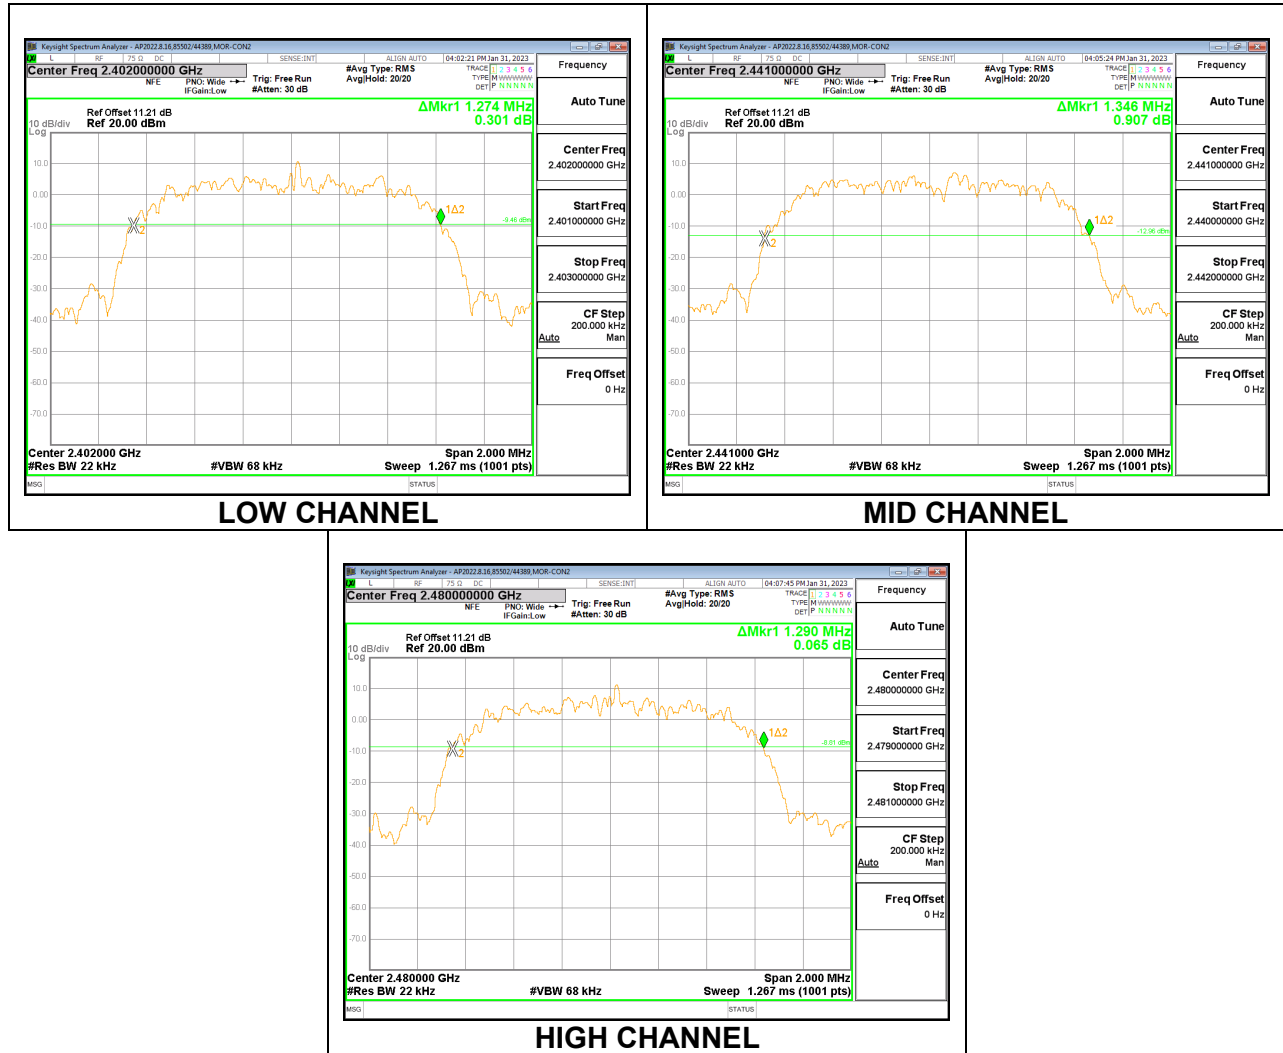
Keysight Spectrum Analyzer - AP2022.8.16,85502/44389,MOR-CON2
RL RF 75 Ω DC SENSE:INT ALIGN AUTO 04:02:21 PM Jan 31, 2023
Center Freq 2.402000000 GHz
NFE PNO: Wide IFGain:Low Trig: Free Run #Atten: 30 dB #Avg Type: RMS Avg|Hold: 20/20
TRACE 1 2 3 4 5 6 TYPE M WWWWW DET P N N N N N
Frequency
Ref Offset 11.21 dB
10 dB/div Ref 20.00 dBm
Log
ΔMkr1 1.274 MHz
0.301 dB
10.0
0.00
-10.0
-20.0
-30.0
-40.0
-50.0
-60.0
-70.0
1Δ2
-9.46 dBm
Center 2.402000 GHz
#Res BW 22 kHz #VBW 68 kHz
Span 2.000 MHz
Sweep 1.267 ms (1001 pts)
MSG STATUS
Auto Tune
Center Freq 2.402000000 GHz
Start Freq 2.401000000 GHz
Stop Freq 2.403000000 GHz
CF Step 200.000 kHz Auto Man
Freq Offset 0 Hz
LOW CHANNEL

Keysight Spectrum Analyzer - AP2022.8.16,85502/44389,MOR-CON2
RL RF 75 Ω DC SENSE:INT ALIGN AUTO 04:05:24 PM Jan 31, 2023
Center Freq 2.441000000 GHz
NFE PNO: Wide IFGain:Low Trig: Free Run #Atten: 30 dB #Avg Type: RMS Avg|Hold: 20/20
TRACE 1 2 3 4 5 6 TYPE M WWWWW DET P N N N N N
Frequency
Ref Offset 11.21 dB
10 dB/div Ref 20.00 dBm
Log
ΔMkr1 1.346 MHz
0.907 dB
10.0
0.00
-10.0
-20.0
-30.0
-40.0
-50.0
-60.0
-70.0
1Δ2
-12.06 dBm
Center 2.441000 GHz
#Res BW 22 kHz #VBW 68 kHz
Span 2.000 MHz
Sweep 1.267 ms (1001 pts)
MSG STATUS
Auto Tune
Center Freq 2.441000000 GHz
Start Freq 2.440000000 GHz
Stop Freq 2.442000000 GHz
CF Step 200.000 kHz Auto Man
Freq Offset 0 Hz
MID CHANNEL

Keysight Spectrum Analyzer - AP2022.8.16,85502/44389,MOR-CON2
RL RF 75 Ω DC SENSE:INT ALIGN AUTO 04:07:45 PM Jan 31, 2023
Center Freq 2.480000000 GHz
NFE PNO: Wide IFGain:Low Trig: Free Run #Atten: 30 dB #Avg Type: RMS Avg|Hold: 20/20
TRACE 1 2 3 4 5 6 TYPE M WWWWW DET P N N N N N
Frequency
Ref Offset 11.21 dB
10 dB/div Ref 20.00 dBm
Log
ΔMkr1 1.290 MHz
0.065 dB
10.0
0.00
-10.0
-20.0
-30.0
-40.0
-50.0
-60.0
-70.0
1Δ2
-8.81 dBm
Center 2.480000 GHz
#Res BW 22 kHz #VBW 68 kHz
Span 2.000 MHz
Sweep 1.267 ms (1001 pts)
MSG STATUS
Auto Tune
Center Freq 2.480000000 GHz
Start Freq 2.479000000 GHz
Stop Freq 2.481000000 GHz
CF Step 200.000 kHz Auto Man
Freq Offset 0 Hz
HIGH CHANNEL